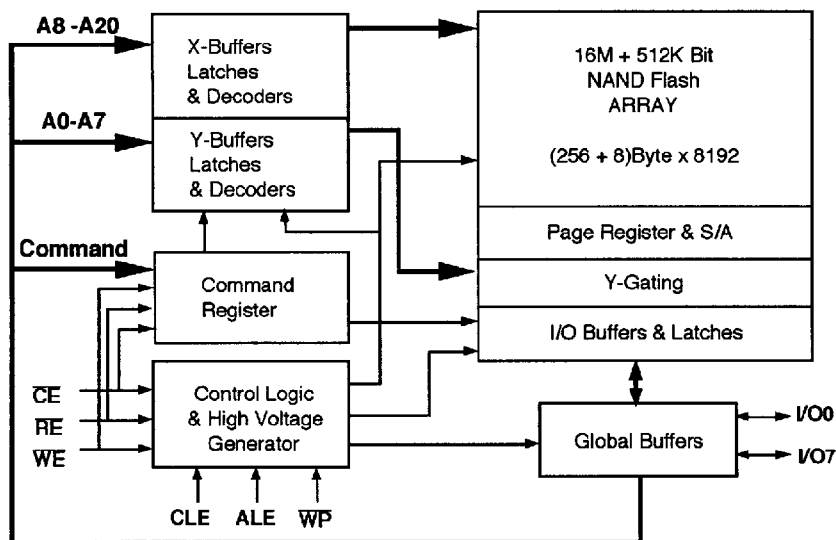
A8 -A20

X-Buffers Latches & Decoders

16M + 512K Bit NAND Flash ARRAY

A0-A7

Y-Buffers Latches & Decoders

(256 + 8)Byte x 8192

Page Register & S/A

Command

Command Register

Y-Gating

I/O Buffers & Latches

$\overline{CE}$

$\overline{RE}$

$\overline{WE}$

Control Logic & High Voltage Generator

Global Buffers

I/O0

I/O7

CLE

ALE

$\overline{WP}$